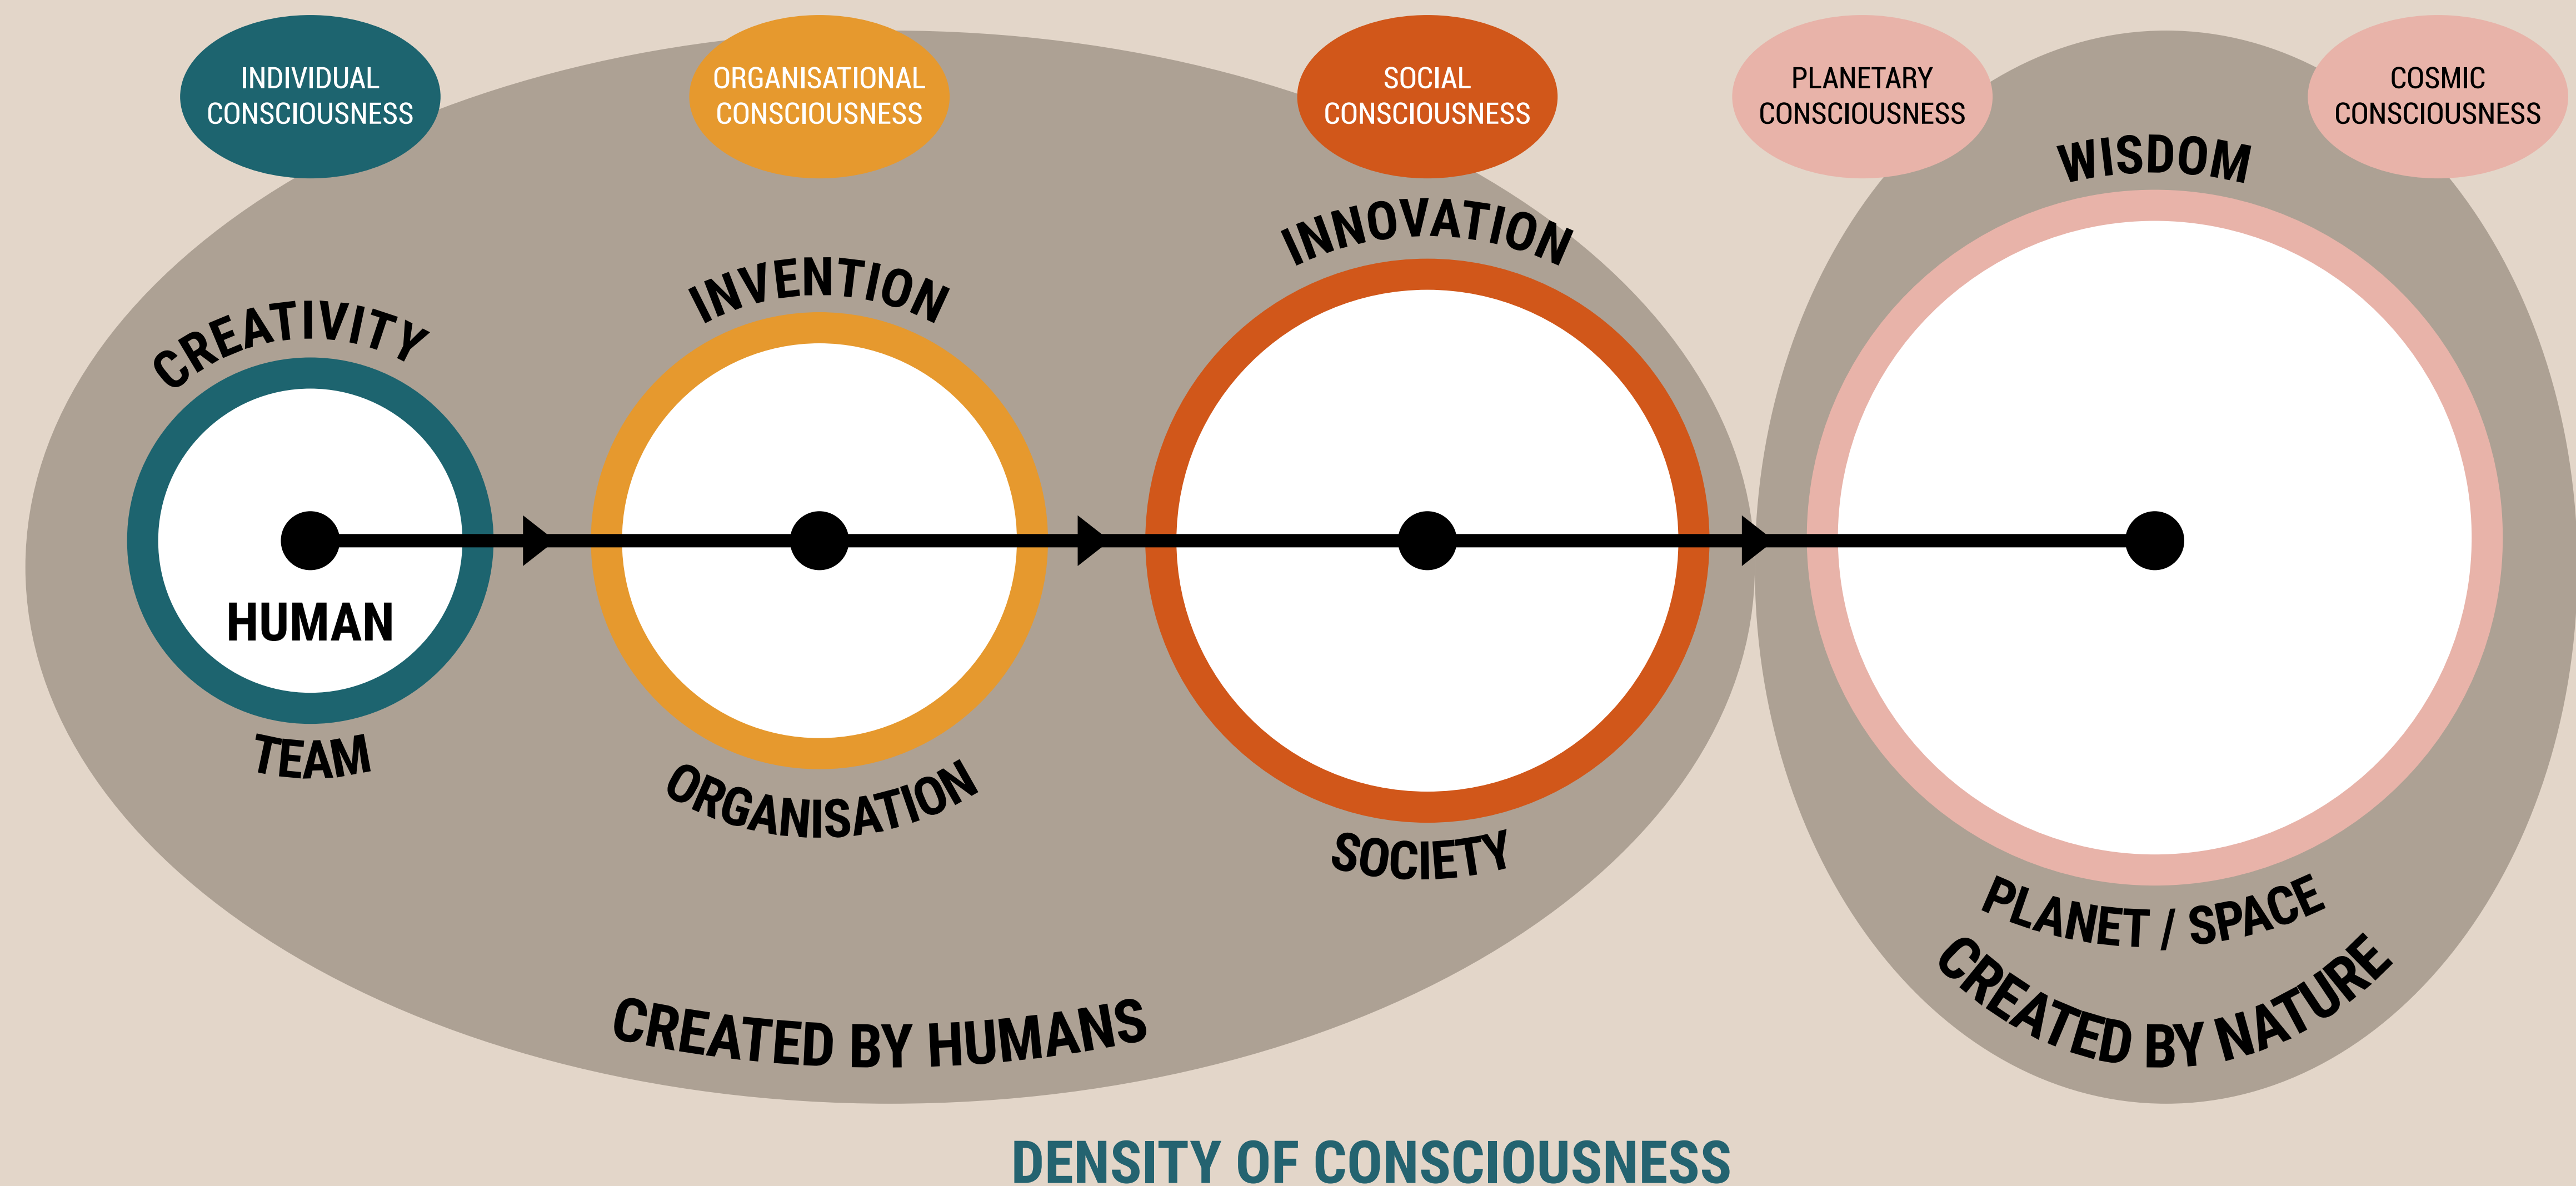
INDIVIDUAL CONSCIOUSNESS

ORGANISATIONAL CONSCIOUSNESS

SOCIAL CONSCIOUSNESS

PLANETARY CONSCIOUSNESS

COSMIC CONSCIOUSNESS

CREATIVITY

HUMAN

TEAM

INVENTION

ORGANISATION

INNOVATION

SOCIETY

WISDOM

PLANET / SPACE

CREATED BY HUMANS

CREATED BY NATURE

DENSITY OF CONSCIOUSNESS